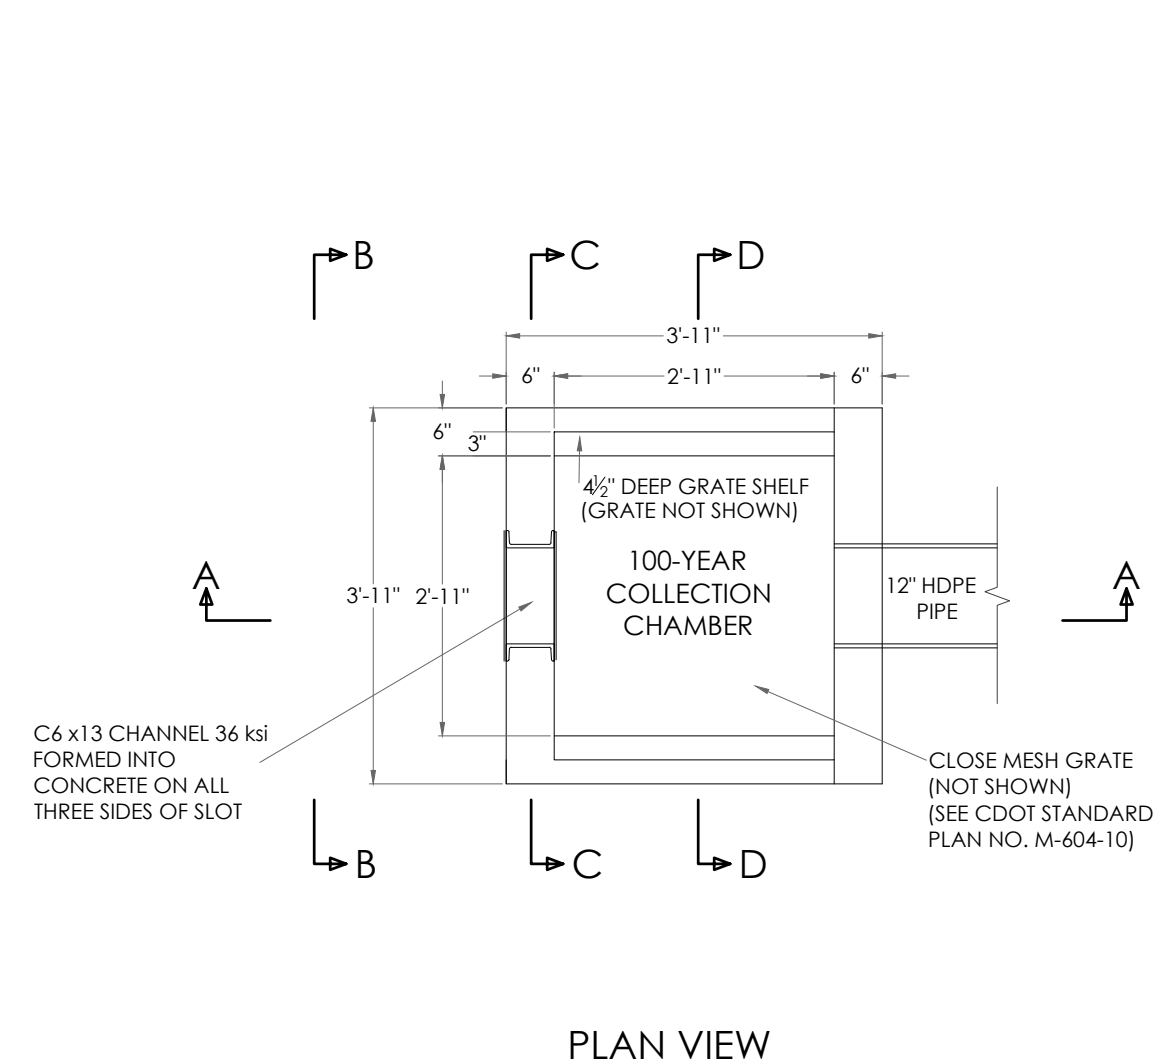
B C D

3'-11"

6" 2'-11" 6"

6"

3"

$4\frac{1}{2}$" DEEP GRATE SHELF (GRATE NOT SHOWN)

100-YEAR COLLECTION CHAMBER

A

3'-11" 2'-11"

12" HDPE PIPE

A

C6 x13 CHANNEL 36 ksi FORMED INTO CONCRETE ON ALL THREE SIDES OF SLOT

CLOSE MESH GRATE (NOT SHOWN) (SEE CDOT STANDARD PLAN NO. M-604-10)

B C D

PLAN VIEW